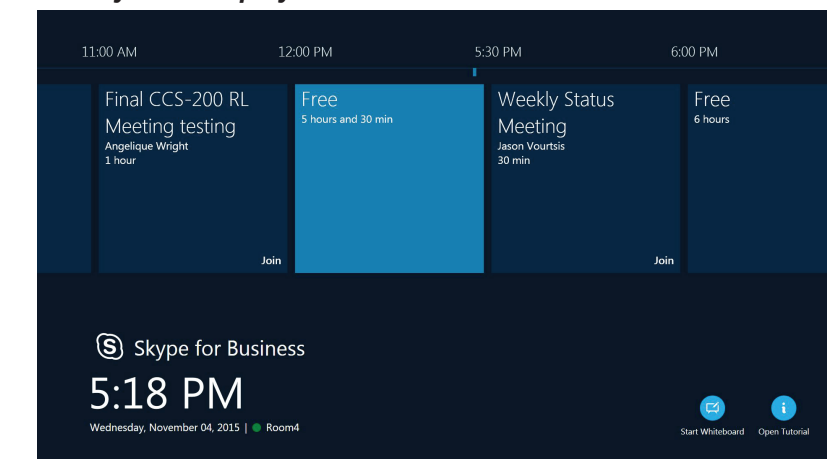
11:00 AM
12:00 PM
5:30 PM
6:00 PM

Final CCS-200 RL Meeting testing
Angelique Wright
1 hour
Join

Free
5 hours and 30 min

Weekly Status Meeting
Jason Vourtsis
30 min
Join

Free
6 hours

Skype for Business
5:18 PM
Wednesday, November 04, 2015 | Room4

Start Whiteboard
Open Tutorial